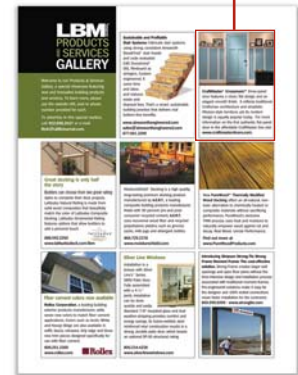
LBM PRODUCTS & SERVICES GALLERY

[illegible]

Sustainable and Profitable Stair Systems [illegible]

CraftMaster® Ornaments® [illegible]

Great decking is only half the story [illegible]

Versatex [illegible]

Fiberon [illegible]

Floor cement colors now available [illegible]

Rollex

Silver Line Windows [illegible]

Introducing Simpson Strong-Tie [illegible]